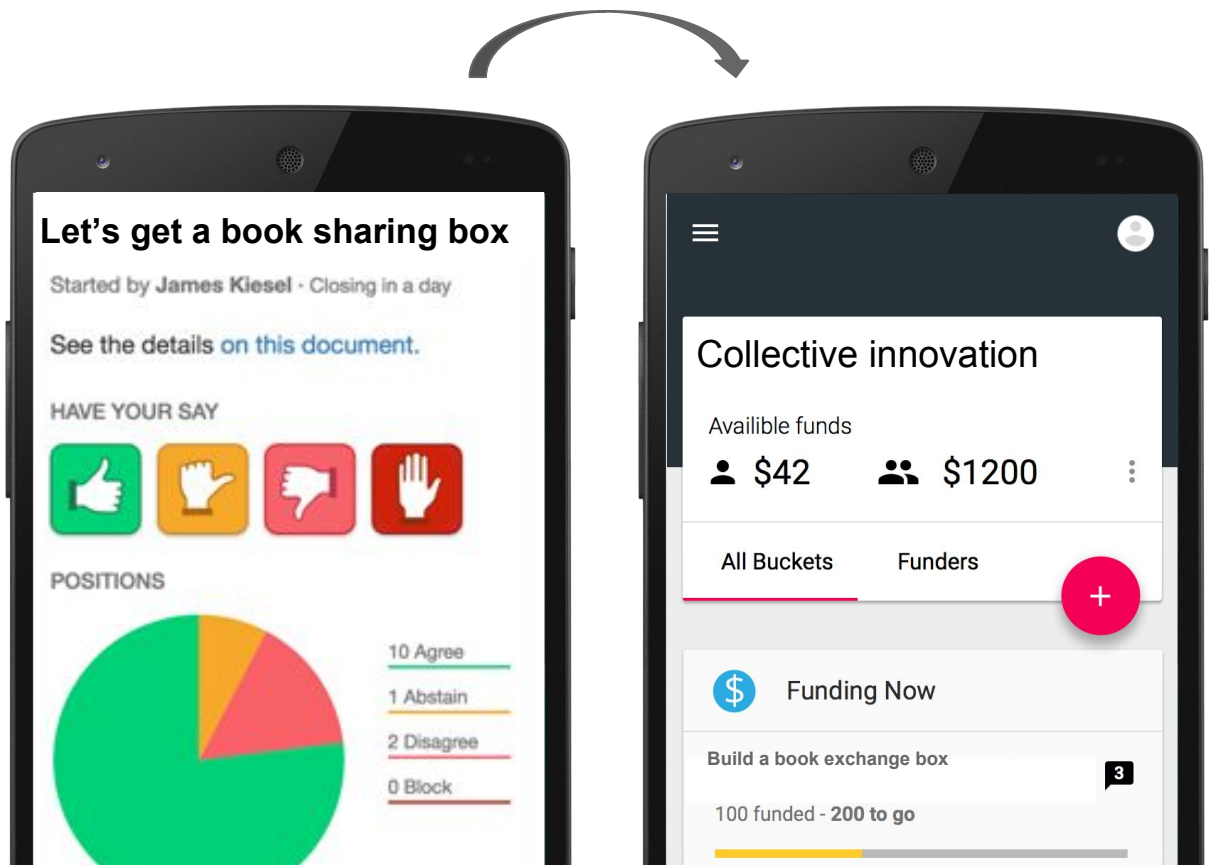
Let's get a book sharing box

Started by James Kiesel · Closing in a day

See the details on this document.

HAVE YOUR SAY

POSITIONS

10 Agree

1 Abstain

2 Disagree

0 Block

Collective innovation

Availible funds

$42 $1200

All Buckets Funders

+

$ Funding Now

Build a book exchange box

3

100 funded - 200 to go